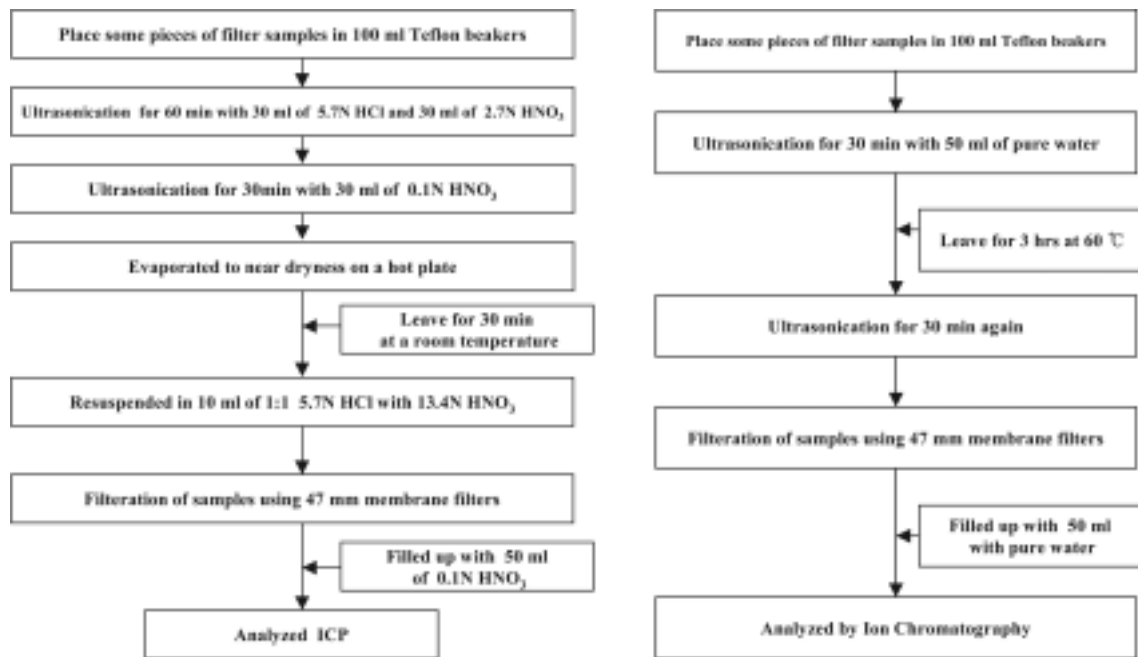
Place some pieces of filter samples in 100 ml Teflon beakers

Ultrasonication for 60 min with 30 ml of 5.7N HCl and 30 ml of 2.7N $HNO_3$

Ultrasonication for 30min with 30 ml of 0.1N $HNO_3$

Evaporated to near dryness on a hot plate

Leave for 30 min at a room temperature

Resuspended in 10 ml of 1:1 5.7N HCl with 13.4N $HNO_3$

Filteration of samples using 47 mm membrane filters

Filled up with 50 ml of 0.1N $HNO_3$

Analyzed ICP

Place some pieces of filter samples in 100 ml Teflon beakers

Ultrasonication for 30 min with 50 ml of pure water

Leave for 3 hrs at 60 ℃

Ultrasonication for 30 min again

Filteration of samples using 47 mm membrane filters

Filled up with 50 ml with pure water

Analyzed by Ion Chromatography